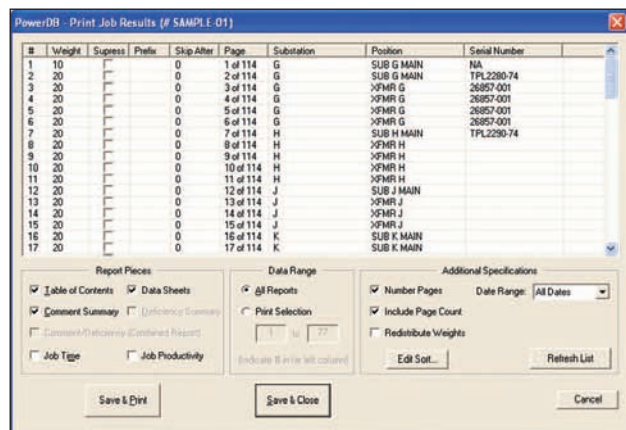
PowerDB - Print Job Results (# SAMPLE-01)

| # | Weight | Supress | Prefix | Skip After | Page | Substation | Position | Serial Number |
|---|---|---|---|---|---|---|---|---|
| 1 | 10 | | | 0 | 1 of 114 | G | SUB G MAIN | NA |
| 2 | 20 | | | 0 | 2 of 114 | G | SUB G MAIN | TPL2280-74 |
| 3 | 20 | | | 0 | 3 of 114 | G | XFMR G | 26857-001 |
| 4 | 20 | | | 0 | 4 of 114 | G | XFMR G | 26857-001 |
| 5 | 20 | | | 0 | 5 of 114 | G | XFMR G | 26857-001 |
| 6 | 20 | | | 0 | 6 of 114 | G | XFMR G | 26857-001 |
| 7 | 20 | | | 0 | 7 of 114 | H | SUB H MAIN | TPL2290-74 |
| 8 | 20 | | | 0 | 8 of 114 | H | XFMR H | |
| 9 | 20 | | | 0 | 9 of 114 | H | XFMR H | |
| 10 | 20 | | | 0 | 10 of 114 | H | XFMR H | |
| 11 | 20 | | | 0 | 11 of 114 | H | XFMR H | |
| 12 | 20 | | | 0 | 12 of 114 | J | SUB J MAIN | |
| 13 | 20 | | | 0 | 13 of 114 | J | XFMR J | |
| 14 | 20 | | | 0 | 14 of 114 | J | XFMR J | |
| 15 | 20 | | | 0 | 15 of 114 | J | XFMR J | |
| 16 | 20 | | | 0 | 16 of 114 | K | SUB K MAIN | |
| 17 | 20 | | | 0 | 17 of 114 | K | SUB K MAIN | |

Report Pieces
Table of Contents
Data Sheets
Comment Summary
Deficiency Summary
Comment/Deficiency (Combined Report)
Job Time
Job Productivity

Data Range
All Reports
Print Selection
1 to 77
(indicate # in far left column)

Additional Specifications
Number Pages
Date Range: All Dates
Include Page Count
Redistribute Weights
Edit Sort...
Refresh List

Save & Print
Save & Close
Cancel